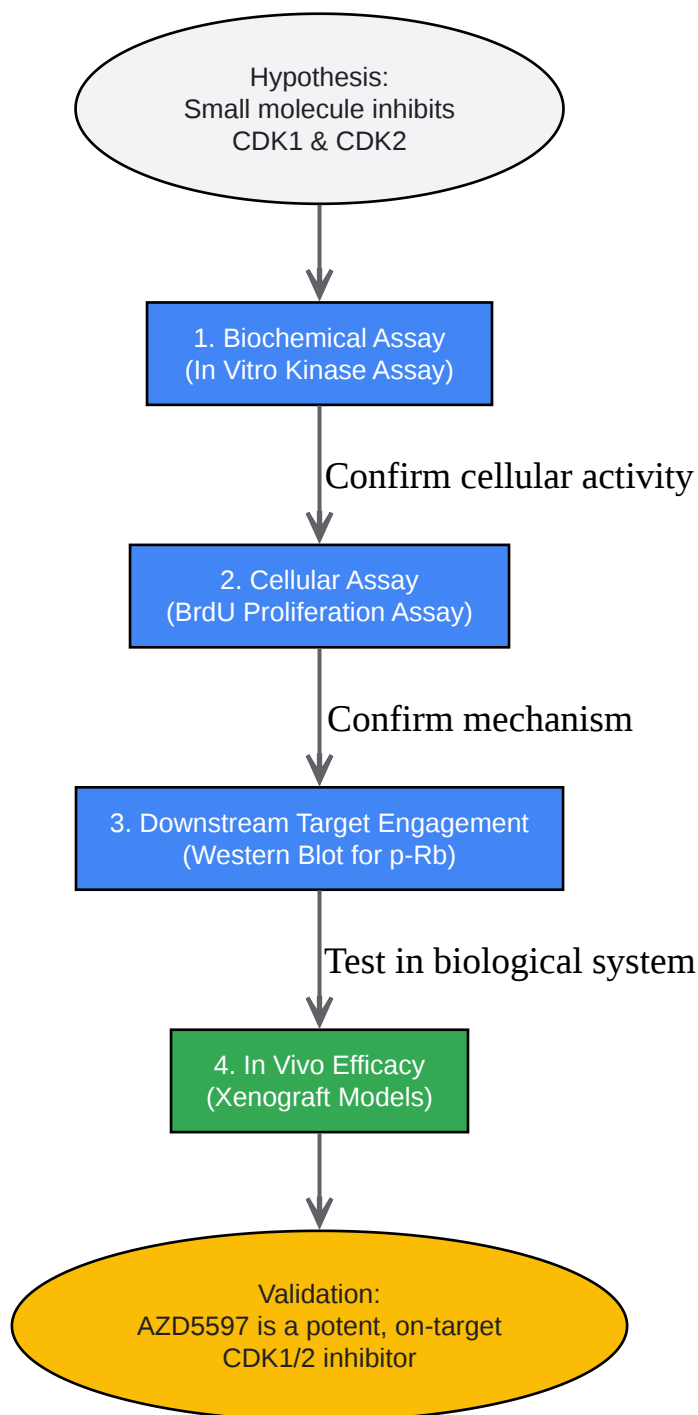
Hypothesis:
Small molecule inhibits
CDK1 & CDK2

1. Biochemical Assay
(In Vitro Kinase Assay)

Confirm cellular activity

2. Cellular Assay
(BrdU Proliferation Assay)

Confirm mechanism

3. Downstream Target Engagement
(Western Blot for p-Rb)

Test in biological system

4. In Vivo Efficacy
(Xenograft Models)

Validation:
AZD5597 is a potent, on-target
CDK1/2 inhibitor